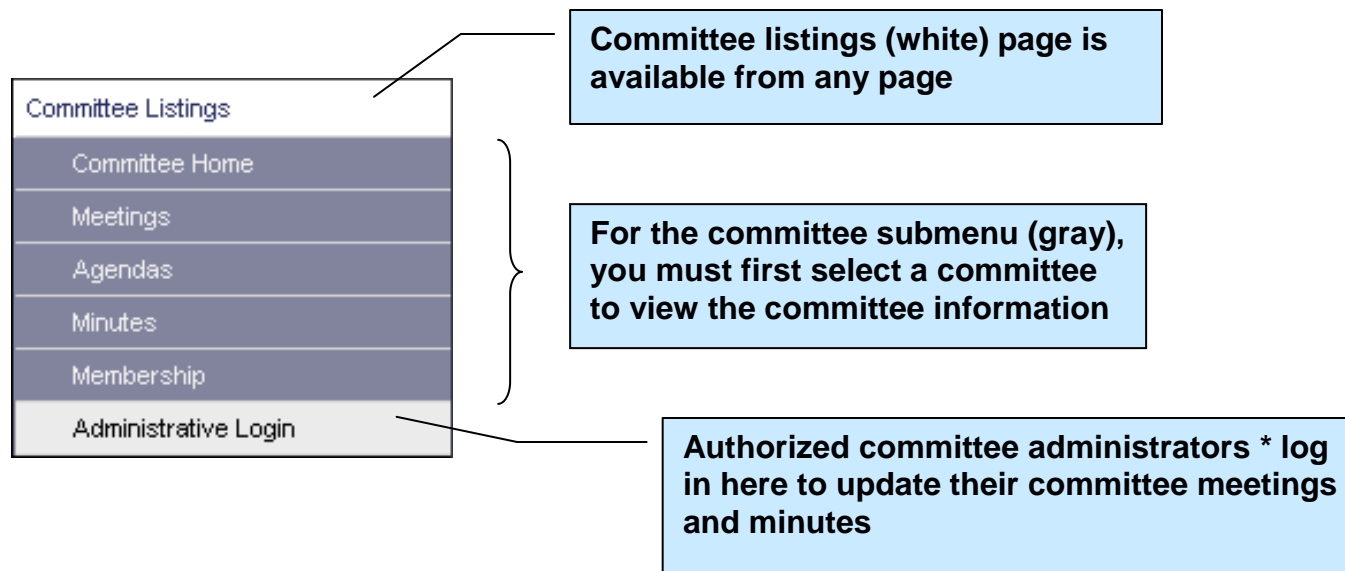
Committee Listings

Committee Home

Meetings

Agendas

Minutes

Membership

Administrative Login

Committee listings (white) page is available from any page

For the committee submenu (gray), you must first select a committee to view the committee information

Authorized committee administrators * log in here to update their committee meetings and minutes